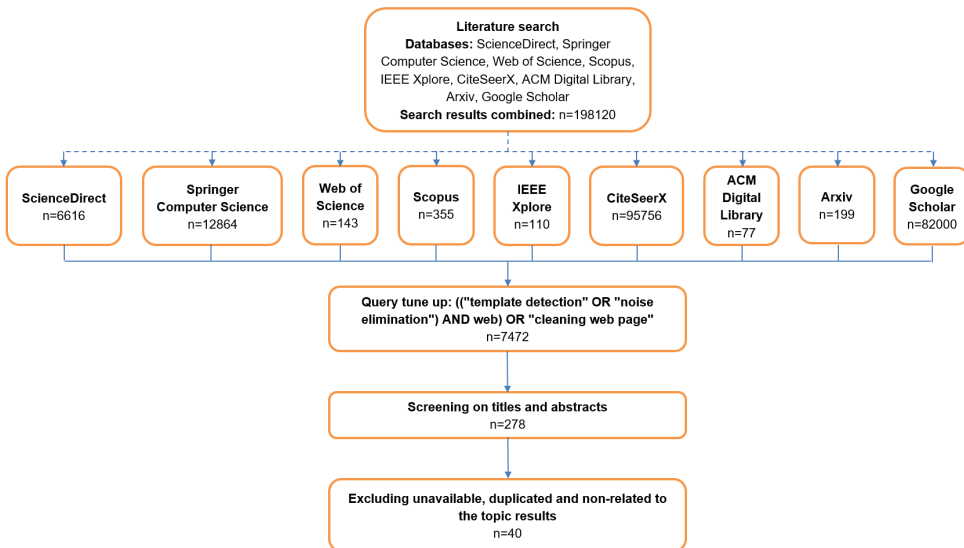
**Literature search**
**Databases:** ScienceDirect, Springer Computer Science, Web of Science, Scopus, IEEE Xplore, CiteSeerX, ACM Digital Library, Arxiv, Google Scholar
**Search results combined:** n=198120

**ScienceDirect**
n=6616

**Springer Computer Science**
n=12864

**Web of Science**
n=143

**Scopus**
n=355

**IEEE Xplore**
n=110

**CiteSeerX**
n=95756

**ACM Digital Library**
n=77

**Arxiv**
n=199

**Google Scholar**
n=82000

**Query tune up: (("template detection" OR "noise elimination") AND web) OR "cleaning web page"**
n=7472

**Screening on titles and abstracts**
n=278

**Excluding unavailable, duplicated and non-related to the topic results**
n=40